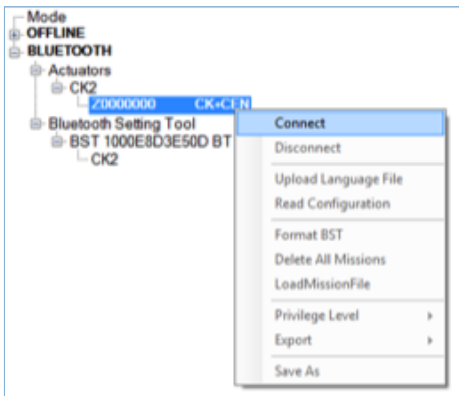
Mode
OFFLINE
BLUETOOTH
Actuators
CK2
Z0000000 CK+CEN
Bluetooth Setting Tool
BST 1000E8D3E50D BT
CK2

Connect
Disconnect
Upload Language File
Read Configuration
Format BST
Delete All Missions
LoadMissionFile
Privilege Level
Export
Save As